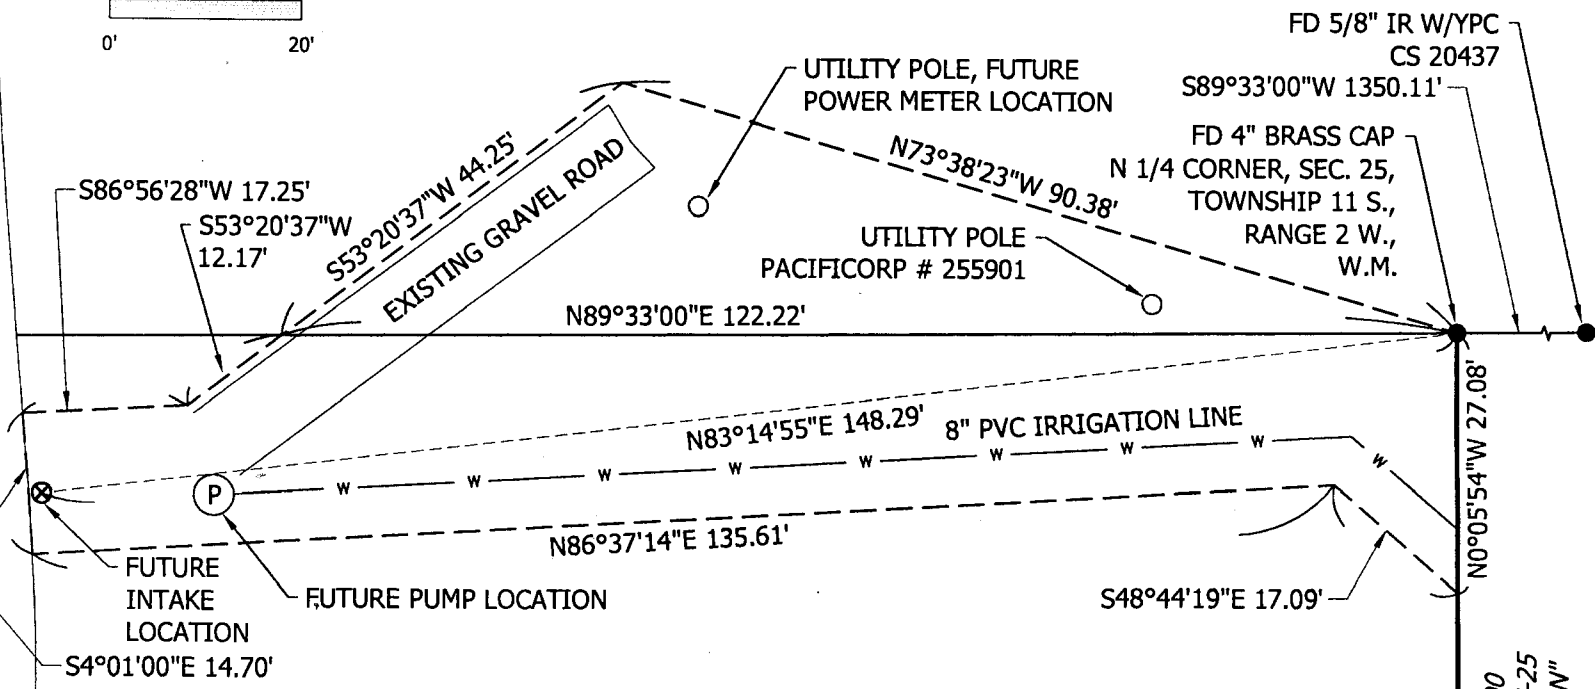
0'
20'

FD 5/8" IR W/YPC
CS 20437

S89°33'00"W 1350.11'

FD 4" BRASS CAP
N 1/4 CORNER, SEC. 25,
TOWNSHIP 11 S.,
RANGE 2 W.,
W.M.

UTILITY POLE, FUTURE
POWER METER LOCATION

N73°38'23"W 90.38'

UTILITY POLE
PACIFICORP # 255901

S86°56'28"W 17.25'

S53°20'37"W
12.17'

S53°20'37"W 44.25'

EXISTING GRAVEL ROAD

N89°33'00"E 122.22'

N83°14'55"E 148.29'

8" PVC IRRIGATION LINE

W W W W W W W W W

P

N0°05'54"W 27.08'

N86°37'14"E 135.61'

FUTURE
INTAKE
LOCATION

FUTURE PUMP LOCATION

S48°44'19"E 17.09'

S4°01'00"E 14.70'

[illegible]